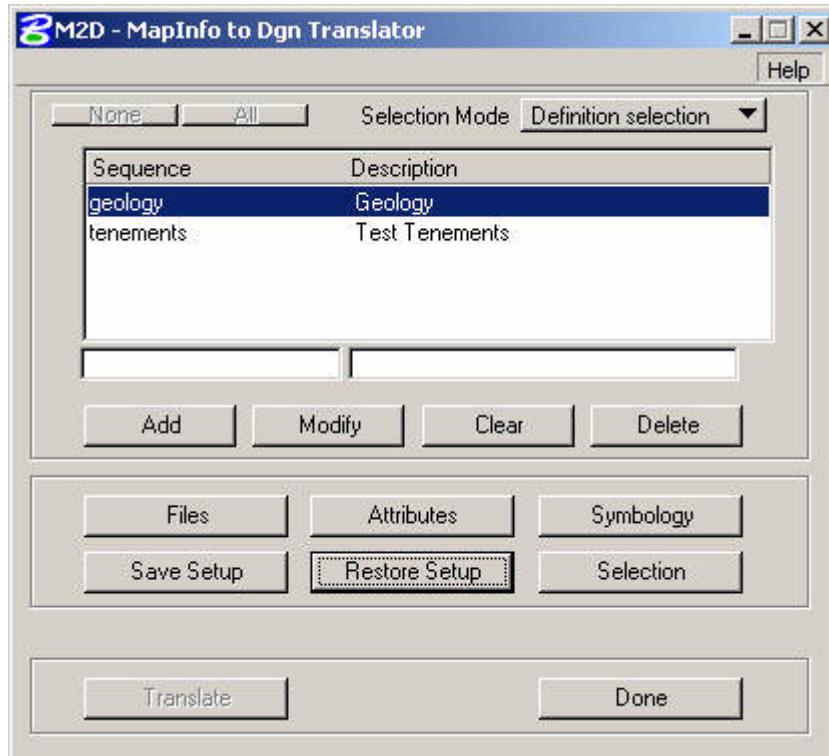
M2D - MapInfo to Dgn Translator

Help

None All Selection Mode Definition selection

| Sequence | Description |
|---|---|
| geology | Geology |
| tenements | Test Tenements |

Add Modify Clear Delete

Files Attributes Symbology

Save Setup Restore Setup Selection

Translate Done